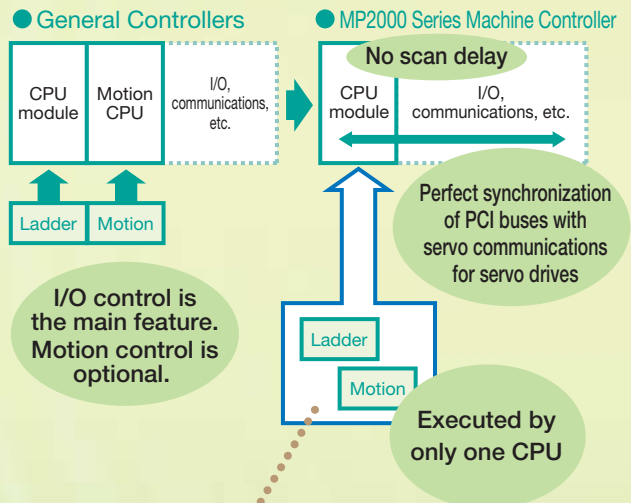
General Controllers

CPU module

Motion CPU

I/O, communications, etc.

Ladder

Motion

I/O control is the main feature. Motion control is optional.

MP2000 Series Machine Controller

No scan delay

CPU module

I/O, communications, etc.

Perfect synchronization of PCI buses with servo communications for servo drives

Ladder

Motion

Executed by only one CPU